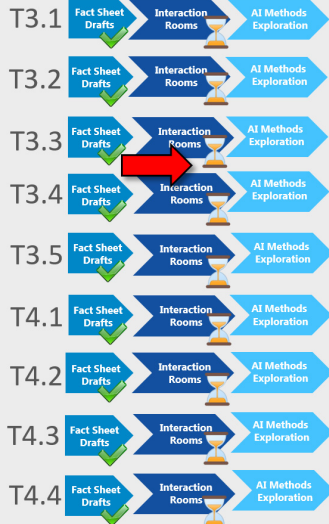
T3.1 Fact Sheet Drafts Interaction Rooms AI Methods Exploration

T3.2 Fact Sheet Drafts Interaction Rooms AI Methods Exploration

T3.3 Fact Sheet Drafts Interaction Rooms AI Methods Exploration

T3.4 Fact Sheet Drafts Interaction Rooms AI Methods Exploration

T3.5 Fact Sheet Drafts Interaction Rooms AI Methods Exploration

T4.1 Fact Sheet Drafts Interaction Rooms AI Methods Exploration

T4.2 Fact Sheet Drafts Interaction Rooms AI Methods Exploration

T4.3 Fact Sheet Drafts Interaction Rooms AI Methods Exploration

T4.4 Fact Sheet Drafts Interaction Rooms AI Methods Exploration